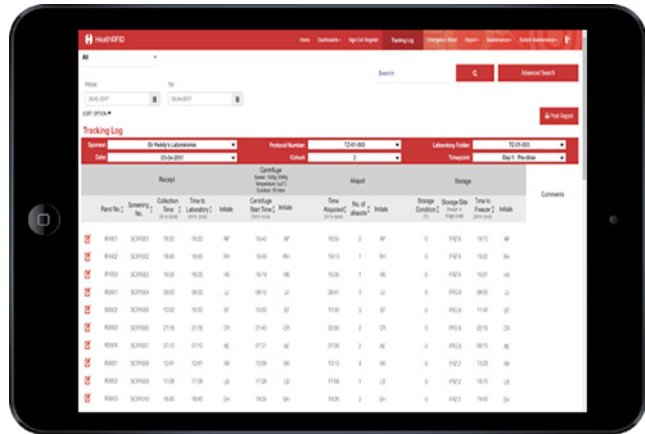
HealthRFID

Home Dashboards Sign Out Register Tracking Log Emergency Stock Report Maintenance System Maintenance

All

FROM 26-02-2017 TO 03-04-2017

EDIT OPTION

Search Advanced Search

Print Report

Tracking Log

Sponsor: Dr Reddy's Laboratories
Protocol Number: TZ-01-003
Laboratory Folder: TZ-01-003
Date: 03-04-2017
Cohort: 2
Timepoint: Day 1 : Pre-dose

| Receipt | | | | | Centrifuge | | Aliquot | | | Storage | | | | Comments |
|---|---|---|---|---|---|---|---|---|---|---|---|---|---|---|
| Rand No. | Screening No. | Collection Time | Time to Laboratory | Initials | Centrifuge Start Time | Initials | Time Aliquoted | No. of aliquots | Initials | Storage Condition | Storage Site | Time to Freezer | Initials | |
| R1001 | SCR1001 | 16:33 | 16:33 | AP | 16:40 | AP | 16:55 | 2 | AP | -80 | FRZ 6 | 19:13 | AP | |
| R1002 | SCR1002 | 16:45 | 16:45 | RH | 16:45 | RH | 18:13 | 2 | AP | -80 | FRZ 6 | 19:22 | RH | |
| R1003 | SCR1003 | 16:05 | 16:05 | HS | 16:19 | HS | 18:05 | 1 | HS | -80 | FRZ 6 | 19:37 | HS | |
| R2001 | SCR1004 | 09:00 | 09:00 | JJ | 09:12 | JJ | 09:41 | 3 | JJ | -80 | FRZ 6 | 09:55 | JJ | |
| R2002 | SCR1005 | 10:50 | 10:50 | ST | 10:55 | ST | 17:00 | 3 | ST | -80 | FRZ 6 | 17:44 | ST | |
| R2003 | SCR1006 | 21:18 | 21:18 | CR | 21:40 | CR | 22:00 | 3 | CR | -80 | FRZ 6 | 22:19 | CR | |
| R2004 | SCR1007 | 07:13 | 07:13 | AE | 07:21 | AE | 07:36 | 2 | AE | -80 | FRZ 6 | 08:15 | AE | |
| R3001 | SCR1008 | 12:41 | 12:41 | NM | 12:59 | NM | 13:15 | 4 | RR | -80 | FRZ 3 | 13:29 | NM | |
| R3002 | SCR1009 | 17:08 | 17:08 | LB | 17:26 | LB | 17:50 | 2 | LB | -80 | FRZ 3 | 19:15 | LB | |
| R3003 | SCR1010 | 19:45 | 19:45 | DH | 19:55 | DH | 19:55 | 2 | DH | -80 | FRZ 3 | 19:59 | DH | |